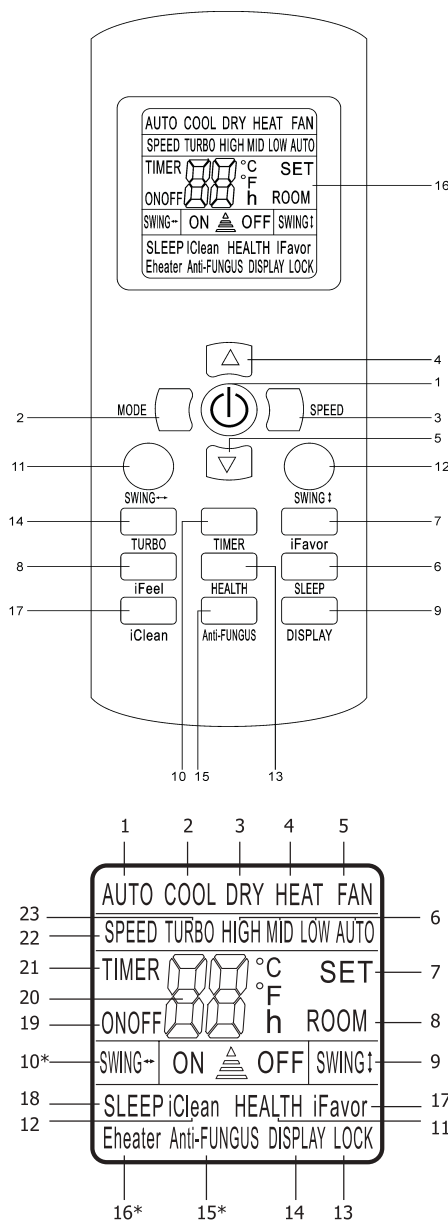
AUTO COOL DRY HEAT FAN
SPEED TURBO HIGH MID LOW AUTO
TIMER °C SET
°F
ONOFF h ROOM
SWING↔ ON OFF SWING↕
SLEEP IClean HEALTH IFavor
Eheater Anti-FUNGUS DISPLAY LOCK

16
4
1
2 MODE
SPEED 3
5
11
12
SWING↔
SWING↕
14
7
TURBO
TIMER
iFavor
8
6
iFeel
HEALTH
SLEEP
17
9
iClean
Anti-FUNGUS
DISPLAY
10 15
13

1 2 3 4 5
AUTO COOL DRY HEAT FAN
23
6
22 SPEED TURBO HIGH MID LOW AUTO
21 TIMER °C SET 7
20 °F
19 ONOFF h ROOM 8
10* SWING↔ ON OFF SWING↕ 9
18 SLEEP iClean HEALTH iFavor 17
12
11
Eheater Anti-FUNGUS DISPLAY LOCK
16* 15* 14 13